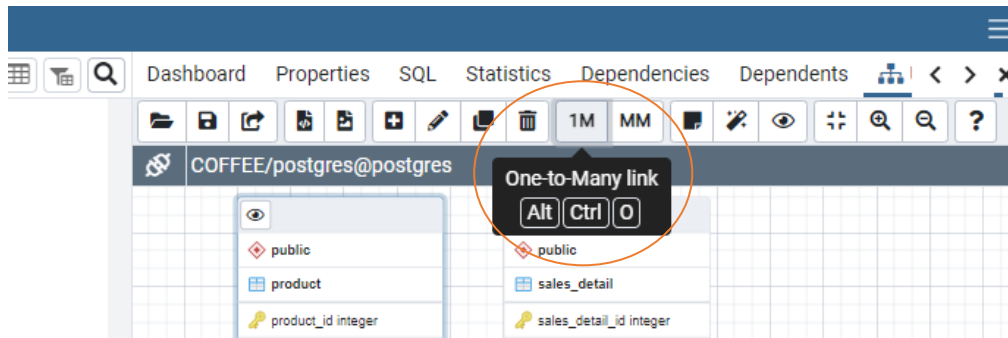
Dashboard Properties SQL Statistics Dependencies Dependents

1M MM

COFFEE/postgres@postgres

One-to-Many link

Alt Ctrl O

public
product
product_id integer

public
sales_detail
sales_detail_id integer